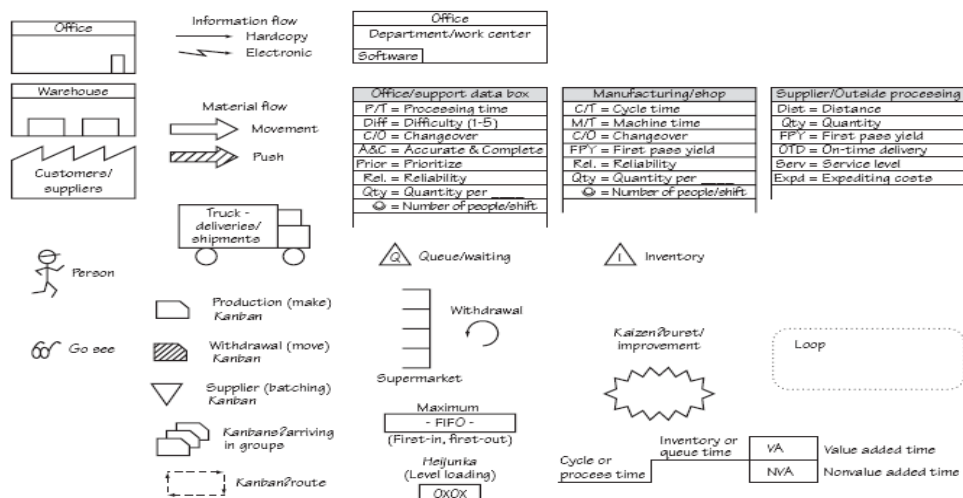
Office

Information flow
Hardcopy
Electronic

Office
Department/work center
Software

Warehouse

Material flow
Movement
Push

Customers/suppliers

Office/support data box
P/T = Processing time
Diff = Difficulty (1-5)
C/O = Changeover
A&C = Accurate & Complete
Prior = Prioritize
Rel. = Reliability
Qty = Quantity per ____
☺ = Number of people/shift

Manufacturing/shop
C/T = Cycle time
M/T = Machine time
C/O = Changeover
FPY = First pass yield
Rel. = Reliability
Qty = Quantity per ____
☺ = Number of people/shift

Supplier/Outside processing
Dist = Distance
Qty = Quantity
FPY = First pass yield
OTD = On-time delivery
Serv = Service level
Expd = Expediting costs

Truck - deliveries/ shipments

Person

Q Queue/waiting

I Inventory

Production (make) Kanban

Withdrawal

Go see

Withdrawal (move) Kanban

Kaizen?burst/ improvement

Loop

Supplier (batching) Kanban

Supermarket

Maximum
- FIFO -
(First-in, first-out)

Kanbans?arriving in groups

Heijunka (Level loading)
OXOX

Kanban?route

Cycle or process time

Inventory or queue time

VA Value added time
NVA Nonvalue added time